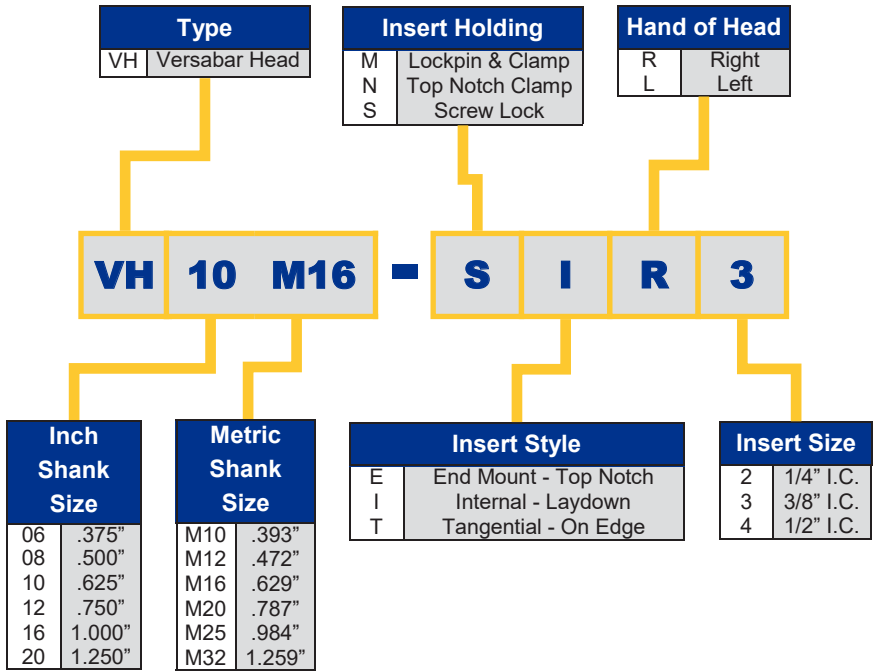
| Type | |
|---|---|
| VH | Versabar Head |

| Insert Holding | |
|---|---|
| M | Lockpin & Clamp |
| N | Top Notch Clamp |
| S | Screw Lock |

| Hand of Head | |
|---|---|
| R | Right |
| L | Left |

VH 10 M16 - S I R 3

| Inch Shank Size | |
|---|---|
| 06 | .375" |
| 08 | .500" |
| 10 | .625" |
| 12 | .750" |
| 16 | 1.000" |
| 20 | 1.250" |

| Metric Shank Size | |
|---|---|
| M10 | .393" |
| M12 | .472" |
| M16 | .629" |
| M20 | .787" |
| M25 | .984" |
| M32 | 1.259" |

| Insert Style | |
|---|---|
| E | End Mount - Top Notch |
| I | Internal - Laydown |
| T | Tangential - On Edge |

| Insert Size | |
|---|---|
| 2 | 1/4" I.C. |
| 3 | 3/8" I.C. |
| 4 | 1/2" I.C. |